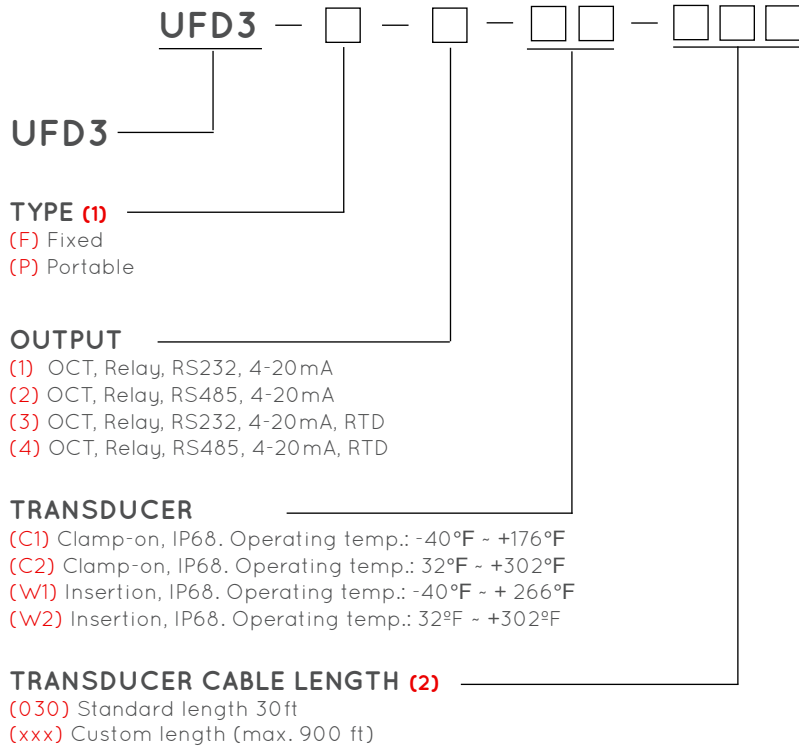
UFD3 – □ – □ – □□ – □□□

UFD3

TYPE (1)
(F) Fixed
(P) Portable

OUTPUT
(1) OCT, Relay, RS232, 4-20mA
(2) OCT, Relay, RS485, 4-20mA
(3) OCT, Relay, RS232, 4-20mA, RTD
(4) OCT, Relay, RS485, 4-20mA, RTD

TRANSDUCER
(C1) Clamp-on, IP68. Operating temp.: -40°F ~ +176°F
(C2) Clamp-on, IP68. Operating temp.: 32°F ~ +302°F
(W1) Insertion, IP68. Operating temp.: -40°F ~ + 266°F
(W2) Insertion, IP68. Operating temp.: 32ºF ~ +302ºF

TRANSDUCER CABLE LENGTH (2)
(030) Standard length 30ft
(xxx) Custom length (max. 900 ft)